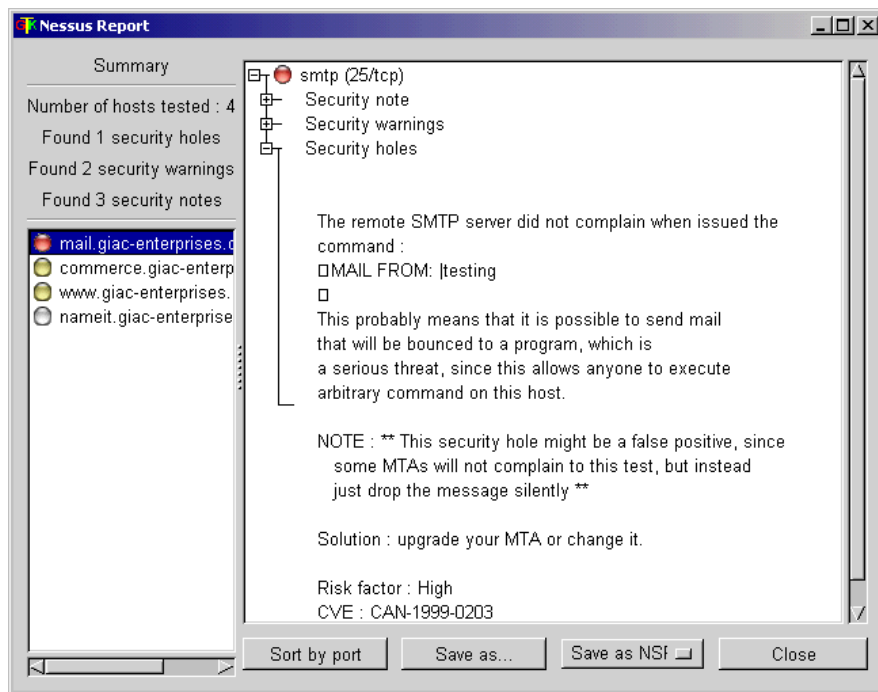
Nessus Report

Summary

Number of hosts tested : 4

Found 1 security holes

Found 2 security warnings

Found 3 security notes

mail.giac-enterprises.c
commerce.giac-enterp
www.giac-enterprises.
nameit.giac-enterprise

smtp (25/tcp)
Security note
Security warnings
Security holes

The remote SMTP server did not complain when issued the command :
□MAIL FROM: |testing
□
This probably means that it is possible to send mail that will be bounced to a program, which is a serious threat, since this allows anyone to execute arbitrary command on this host.

NOTE : ** This security hole might be a false positive, since some MTAs will not complain to this test, but instead just drop the message silently **

Solution : upgrade your MTA or change it.

Risk factor : High
CVE : CAN-1999-0203

Sort by port
Save as...
Save as NSF
Close